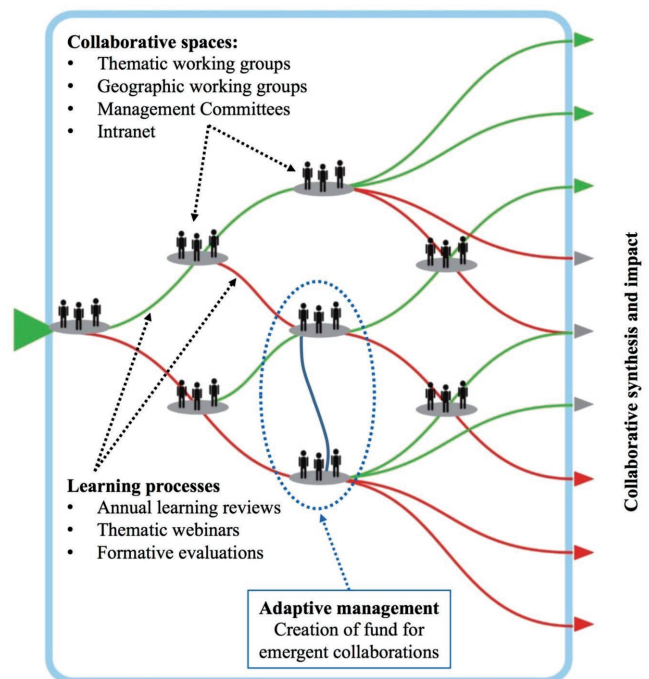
**Collaborative spaces:**
- Thematic working groups
- Geographic working groups
- Management Committees
- Intranet

**Learning processes**
- Annual learning reviews
- Thematic webinars
- Formative evaluations

**Adaptive management**
Creation of fund for emergent collaborations

**Collaborative synthesis and impact**